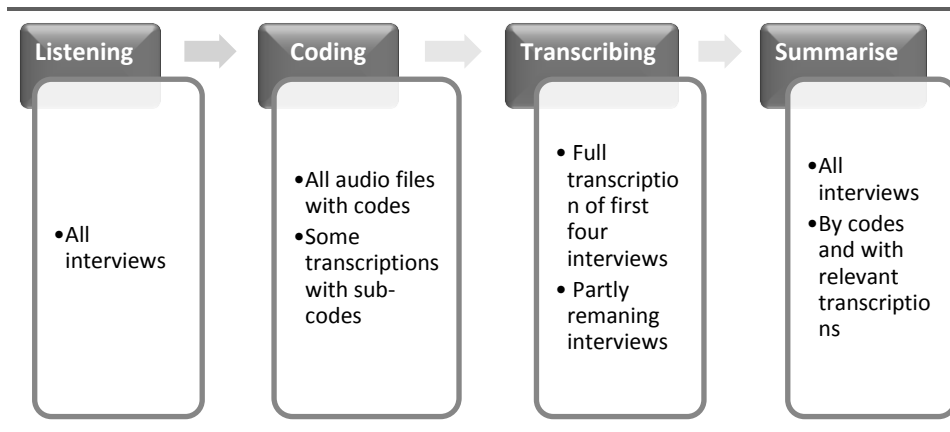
Listening

•All interviews

Coding

•All audio files with codes
•Some transcriptions with sub-codes

Transcribing

• Full transcription of first four interviews
• Partly remaning interviews

Summarise

•All interviews
•By codes and with relevant transcriptions